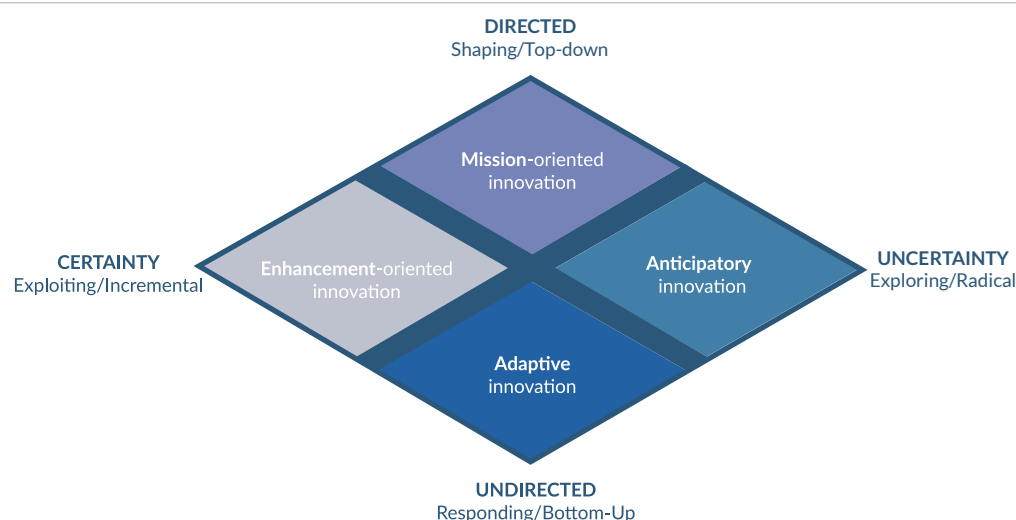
DIRECTED
Shaping/Top-down

Mission-oriented innovation

CERTAINTY
Exploiting/Incremental

Enhancement-oriented innovation

Anticipatory innovation

UNCERTAINTY
Exploring/Radical

Adaptive innovation

UNDIRECTED
Responding/Bottom-Up